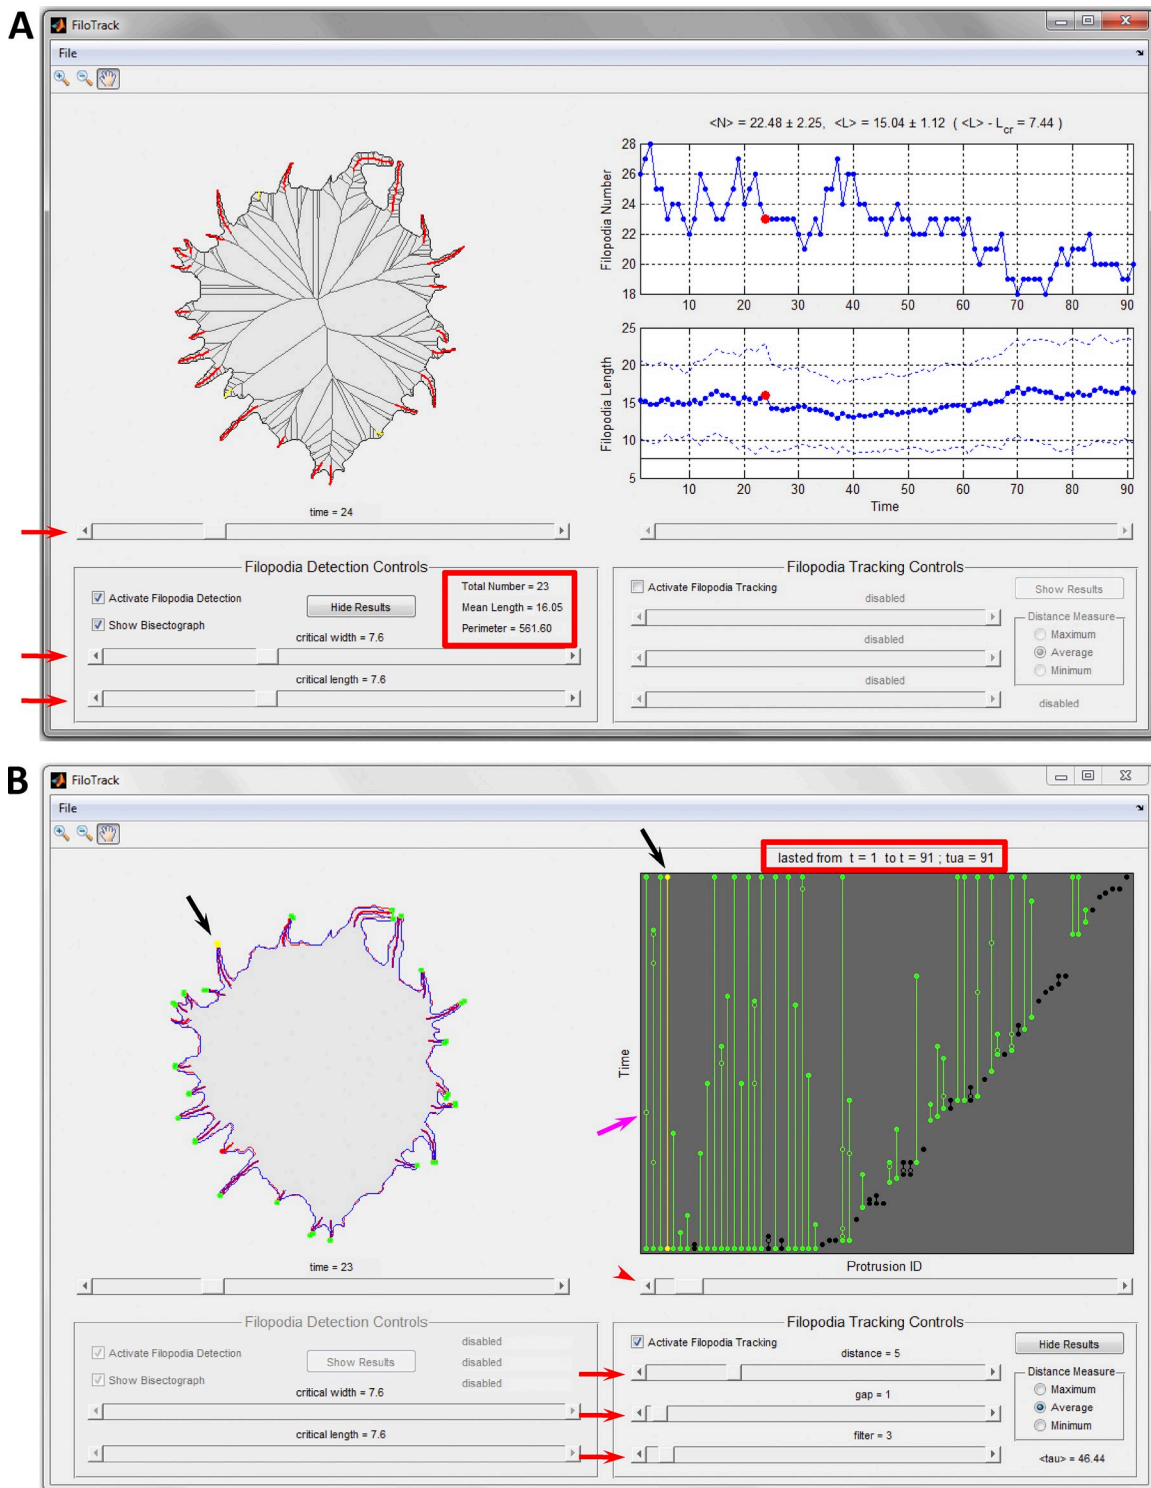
A

FiloTrack

File

<N> = 22.48 ± 2.25, <L> = 15.04 ± 1.12 ( <L> - $L_{cr}$ = 7.44 )

Filopodia Number

28
26
24
22
20
18

10 20 30 40 50 60 70 80 90

Filopodia Length

25
20
15
10
5

10 20 30 40 50 60 70 80 90

Time

time = 24

Filopodia Detection Controls

Activate Filopodia Detection

Show Bisectograph

Hide Results

Total Number = 23
Mean Length = 16.05
Perimeter = 561.60

critical width = 7.6

critical length = 7.6

Filopodia Tracking Controls

Activate Filopodia Tracking

Show Results

disabled

disabled

disabled

Distance Measure

Maximum

Average

Minimum

disabled

B

FiloTrack

File

lasted from t = 1 to t = 91 ; tua = 91

Time

Protrusion ID

time = 23

Filopodia Detection Controls

Activate Filopodia Detection

Show Bisectograph

Show Results

disabled

disabled

disabled

critical width = 7.6

critical length = 7.6

Filopodia Tracking Controls

Activate Filopodia Tracking

distance = 5

gap = 1

filter = 3

Hide Results

Distance Measure

Maximum

Average

Minimum

<tau> = 46.44